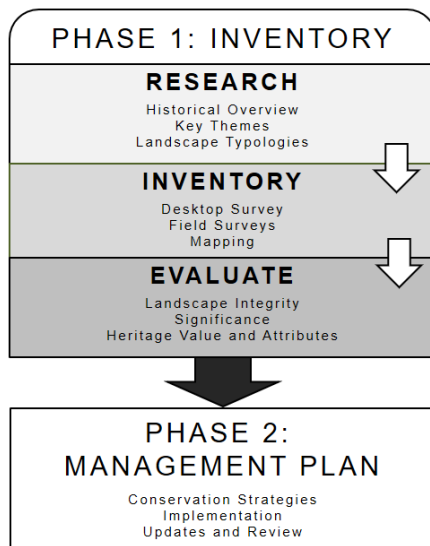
PHASE 1: INVENTORY

RESEARCH

Historical Overview
Key Themes
Landscape Typologies

INVENTORY

Desktop Survey
Field Surveys
Mapping

EVALUATE

Landscape Integrity
Significance
Heritage Value and Attributes

PHASE 2: MANAGEMENT PLAN

Conservation Strategies
Implementation
Updates and Review